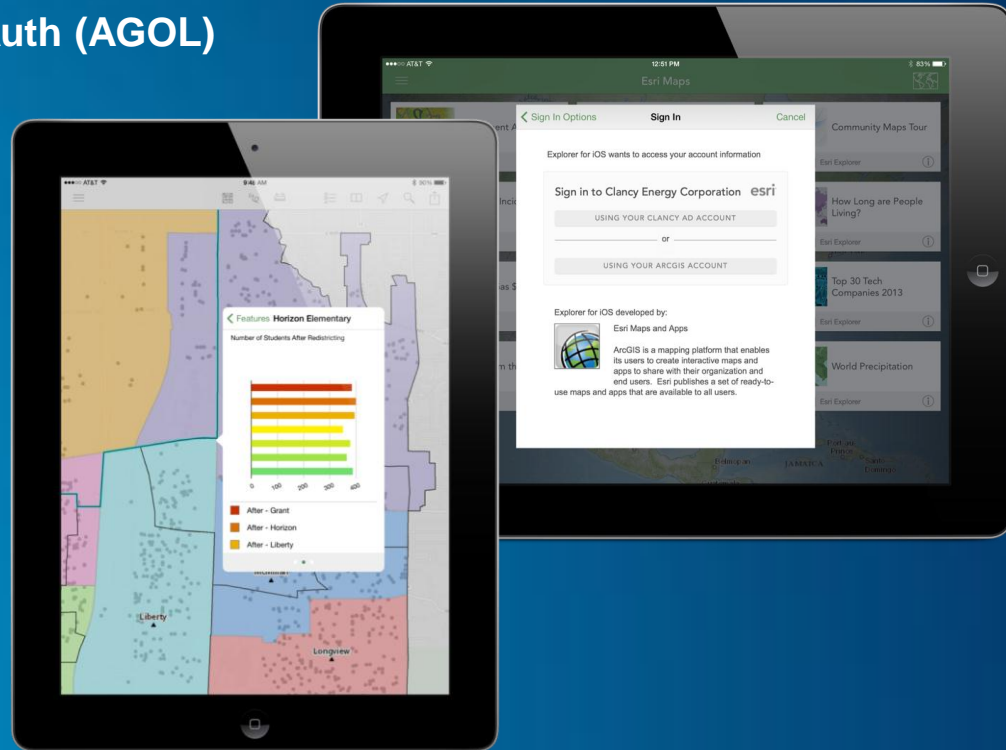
uth (AGOL)

●●●○○ AT&T
12:51 PM
83%
Esri Maps

Sign In Options
Sign In
Cancel

Explorer for iOS wants to access your account information

Sign in to Clancy Energy Corporation esri

USING YOUR CLANCY AD ACCOUNT

or

USING YOUR ARCGIS ACCOUNT

Explorer for iOS developed by:

Esri Maps and Apps

ArcGIS is a mapping platform that enables its users to create interactive maps and apps to share with their organization and end users. Esri publishes a set of ready-to-use maps and apps that are available to all users.

Community Maps Tour
Esri Explorer

How Long are People Living?
Esri Explorer

Top 30 Tech Companies 2013
Esri Explorer

World Precipitation
Esri Explorer

●●●○○ AT&T
9:46 AM
90%

Features Horizon Elementary

Number of Students After Redistricting

0 100 200 300 400

After - Grant
After - Horizon
After - Liberty

Liberty
Longview